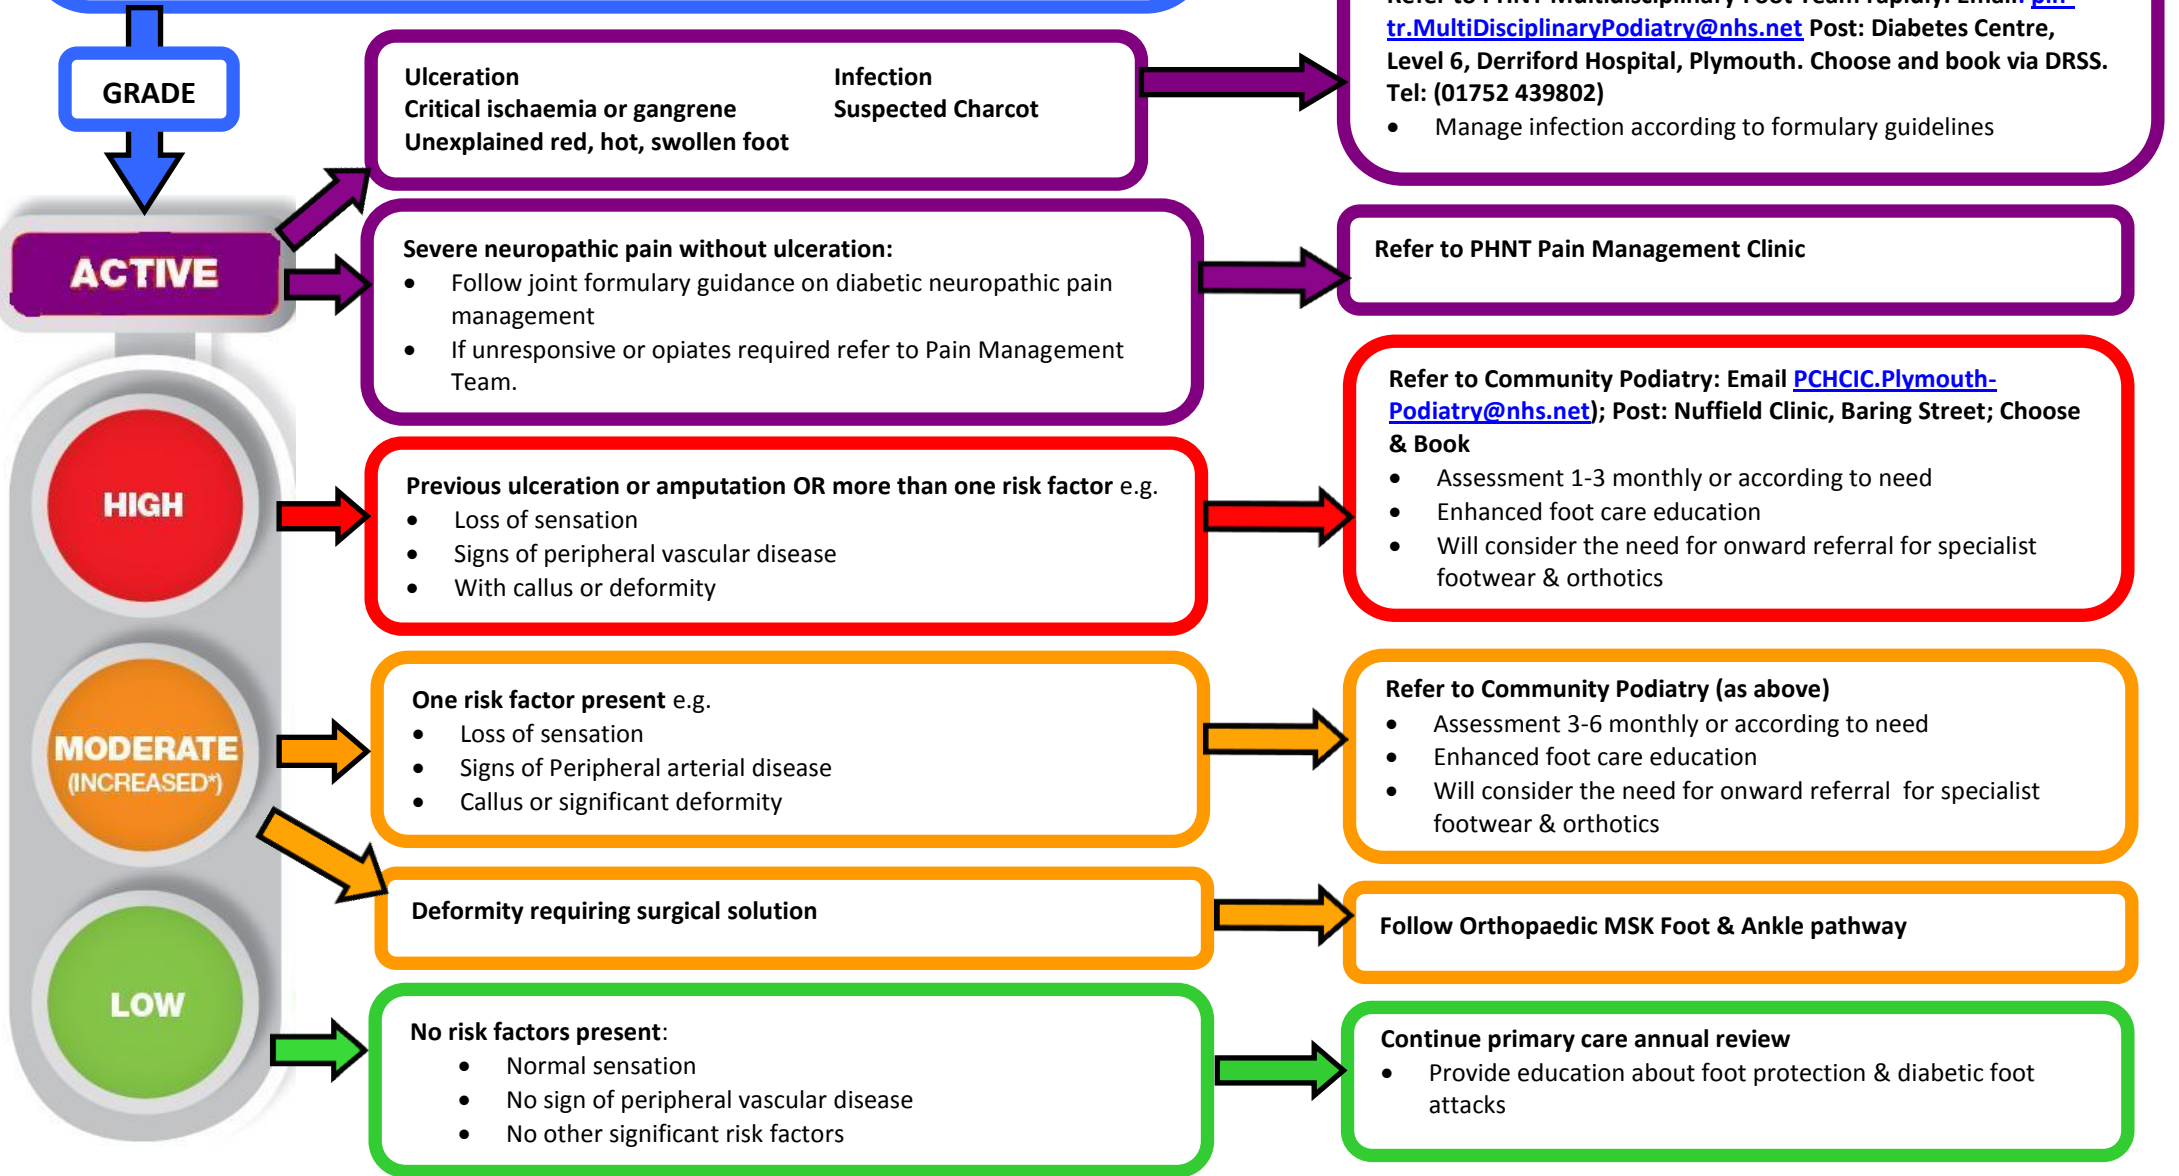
GRADE

ACTIVE

Ulceration
Critical ischaemia or gangrene
Unexplained red, hot, swollen foot

Infection
Suspected Charcot

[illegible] tr.MultiDisciplinaryPodiatry@nhs.net Post: Diabetes Centre, Level 6, Derriford Hospital, Plymouth. Choose and book via DRSS. Tel: (01752 439802)
• Manage infection according to formulary guidelines

Severe neuropathic pain without ulceration:
• Follow joint formulary guidance on diabetic neuropathic pain management
• If unresponsive or opiates required refer to Pain Management Team.

Refer to PHNT Pain Management Clinic

HIGH

Previous ulceration or amputation OR more than one risk factor e.g.
• Loss of sensation
• Signs of peripheral vascular disease
• With callus or deformity

Refer to Community Podiatry: Email PCHCIC.Plymouth-Podiatry@nhs.net); Post: Nuffield Clinic, Baring Street; Choose & Book
• Assessment 1-3 monthly or according to need
• Enhanced foot care education
• Will consider the need for onward referral for specialist footwear & orthotics

MODERATE
(INCREASED*)

One risk factor present e.g.
• Loss of sensation
• Signs of Peripheral arterial disease
• Callus or significant deformity

Refer to Community Podiatry (as above)
• Assessment 3-6 monthly or according to need
• Enhanced foot care education
• Will consider the need for onward referral for specialist footwear & orthotics

Deformity requiring surgical solution

Follow Orthopaedic MSK Foot & Ankle pathway

LOW

No risk factors present:
• Normal sensation
• No sign of peripheral vascular disease
• No other significant risk factors

Continue primary care annual review
• Provide education about foot protection & diabetic foot attacks